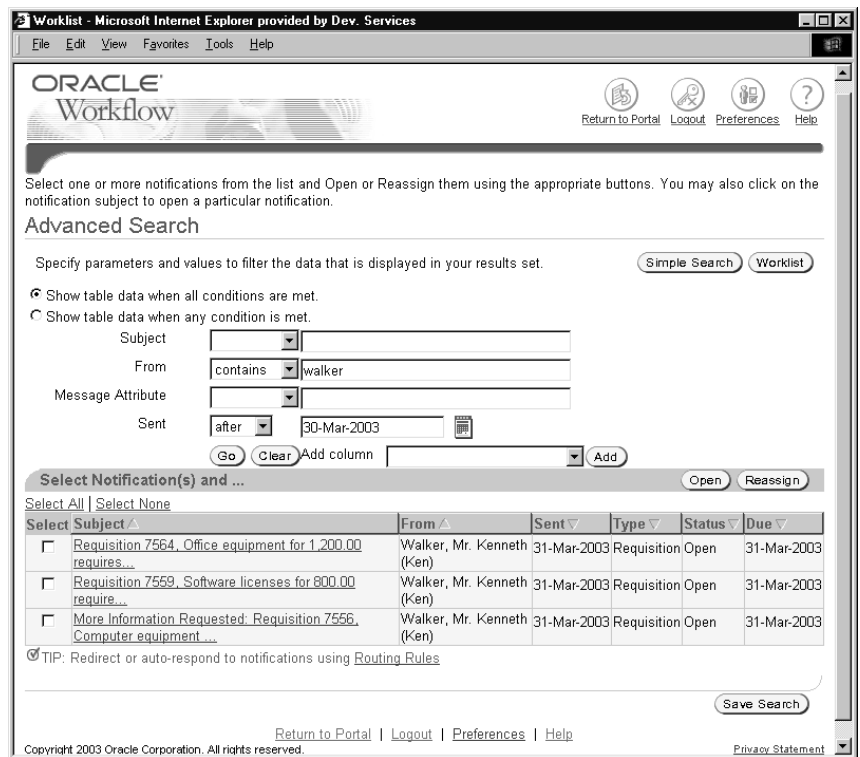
Worklist - Microsoft Internet Explorer provided by Dev. Services

File Edit View Favorites Tools Help

ORACLE
Workflow

Return to Portal Logout Preferences Help

Select one or more notifications from the list and Open or Reassign them using the appropriate buttons. You may also click on the notification subject to open a particular notification.

Advanced Search

Specify parameters and values to filter the data that is displayed in your results set.

Simple Search Worklist

Show table data when all conditions are met.
Show table data when any condition is met.

Subject
From contains walker
Message Attribute
Sent after 30-Mar-2003

Go Clear Add column Add

Select Notification(s) and ...

Open Reassign

Select All | Select None

| Select | Subject | From | Sent | Type | Status | Due |
|---|---|---|---|---|---|---|
| | Requisition 7564, Office equipment for 1,200.00 requires... | Walker, Mr. Kenneth (Ken) | 31-Mar-2003 | Requisition | Open | 31-Mar-2003 |
| | Requisition 7559, Software licenses for 800.00 require... | Walker, Mr. Kenneth (Ken) | 31-Mar-2003 | Requisition | Open | 31-Mar-2003 |
| | More Information Requested: Requisition 7556, Computer equipment ... | Walker, Mr. Kenneth (Ken) | 31-Mar-2003 | Requisition | Open | 31-Mar-2003 |

TIP: Redirect or auto-respond to notifications using Routing Rules

Save Search

Return to Portal | Logout | Preferences | Help

Copyright 2003 Oracle Corporation. All rights reserved.

Privacy Statement